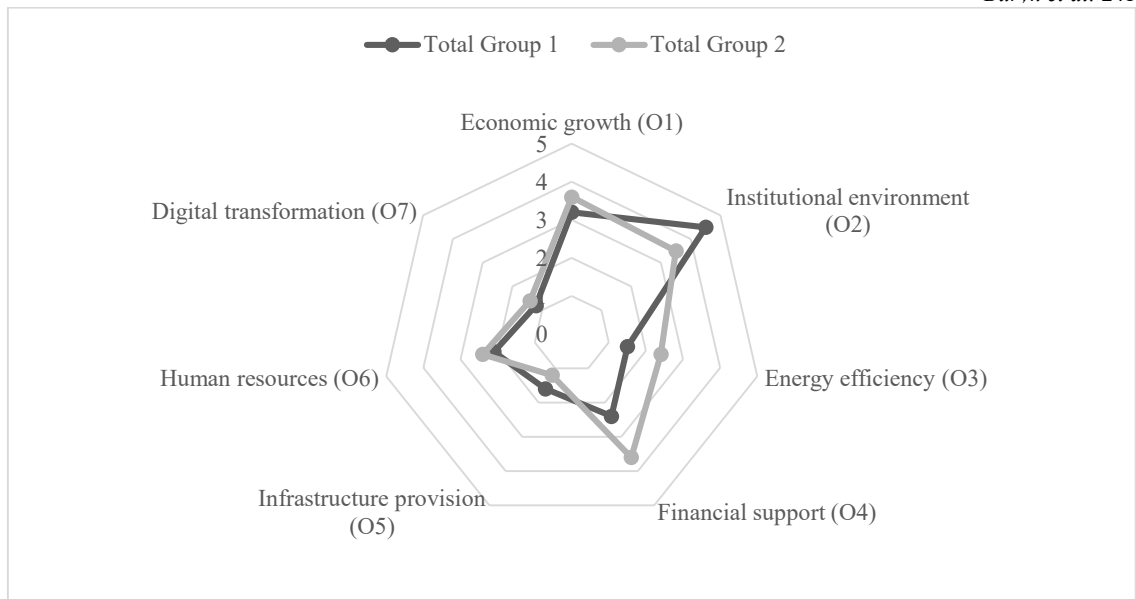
Total Group 1 Total Group 2

Economic growth (O1)

5
4
3
2
1
0

Institutional environment (O2)

Energy efficiency (O3)

Financial support (O4)

Infrastructure provision (O5)

Human resources (O6)

Digital transformation (O7)